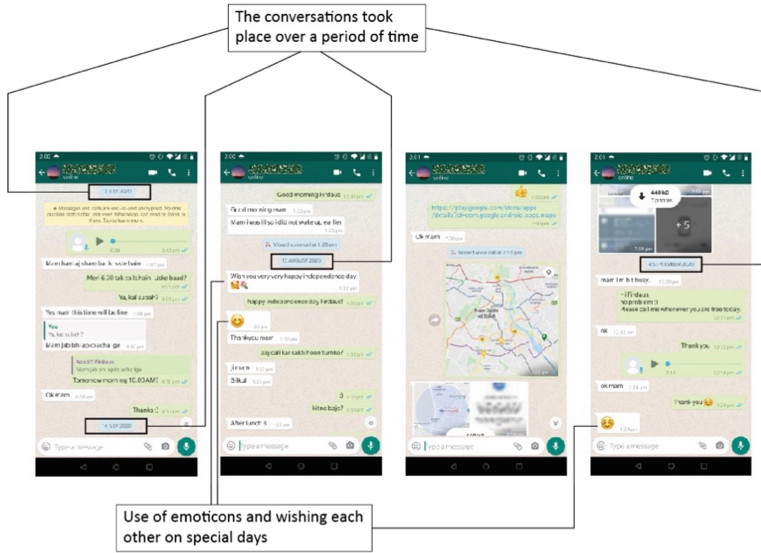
The conversations took place over a period of time

online

Messages and calls are end-to-end encrypted. No one outside of this chat, not even WhatsApp, can read or listen to them. Tap to learn more.

Mam hum aj shaam ko aa rahe hain

Mam 6.30 tak aa skta hain. Iske baad?

Ya, kal subah?

This mam this time will be fine

You
Ya, kal subah?
Mam jab bhi aap bulaye

Tomorrow morning 10.00AM?

Ok mam

Thanks

Type a message

Good morning Irdaus

Good morning mam

Mam I was ill so I did not wake up, we fine

Missed voice call at 1:28 pm

15 AUGUST 2020

Wish you very very happy independence day

happy independence day Ferdaus!

😊

Thank you mam

aaj call kar sakti hoon tumko?

Ji mam

Bilkul

Kitne bajo?

After lunch

Type a message

👍

https://play.google.com/store/apps/details?id=com.google.android.apps.maps

Ok mam

Missed voice call at 2:14 pm

Type a message

+5

mam for both today

Hi Irdaus
No problem
Please call me whenever you are free today

ok

Thank you

ok mam

Thank you 😊

😊

Type a message

Use of emoticons and wishing each other on special days